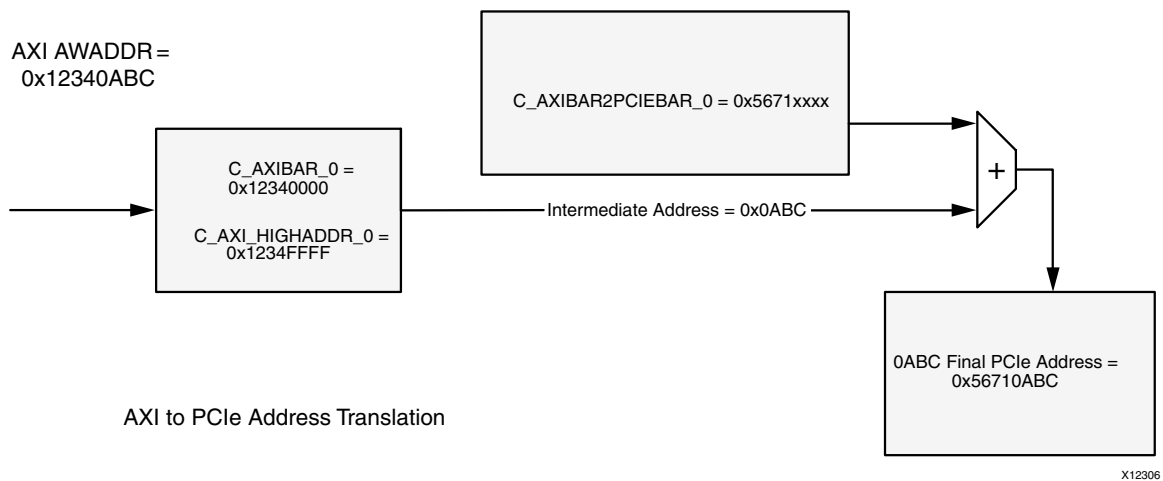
AXI AWADDR = 0x12340ABC

C_AXIBAR2PCIEBAR_0 = 0x5671xxxx

C_AXIBAR_0 = 0x12340000

C_AXI_HIGHADDR_0 = 0x1234FFFF

Intermediate Address = 0x0ABC

+

0ABC Final PCIe Address = 0x56710ABC

AXI to PCIe Address Translation

X12306